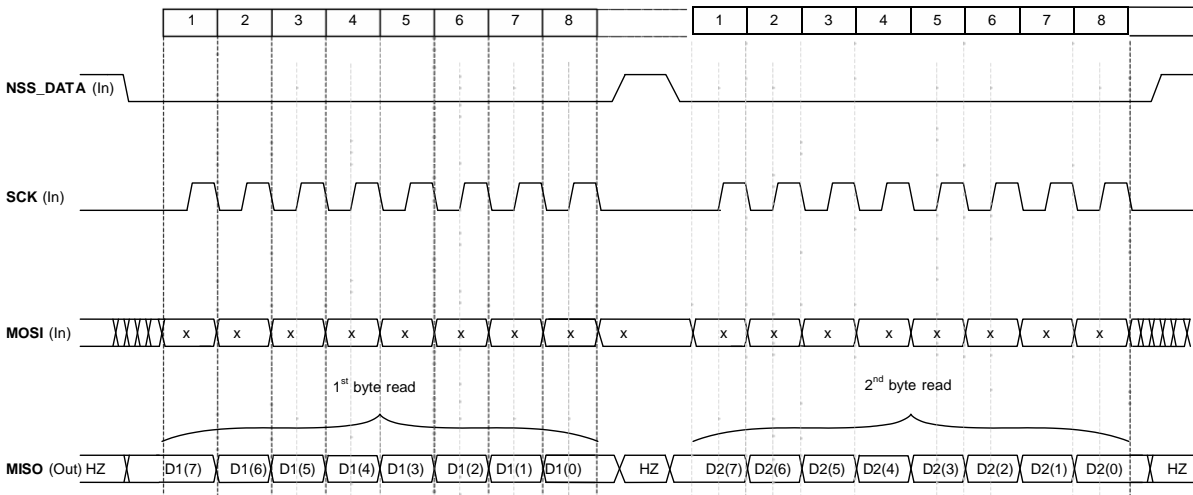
| 1 | 2 | 3 | 4 | 5 | 6 | 7 | 8 |
|---|---|---|---|---|---|---|---|

| 1 | 2 | 3 | 4 | 5 | 6 | 7 | 8 |
|---|---|---|---|---|---|---|---|

**NSS_DATA** (In)

**SCK** (In)

**MOSI** (In) x x x x x x x x x x x x x x x x x

$1^{st}$ byte read

$2^{nd}$ byte read

**MISO** (Out) HZ D1(7) D1(6) D1(5) D1(4) D1(3) D1(2) D1(1) D1(0) HZ D2(7) D2(6) D2(5) D2(4) D2(3) D2(2) D2(1) D2(0) HZ